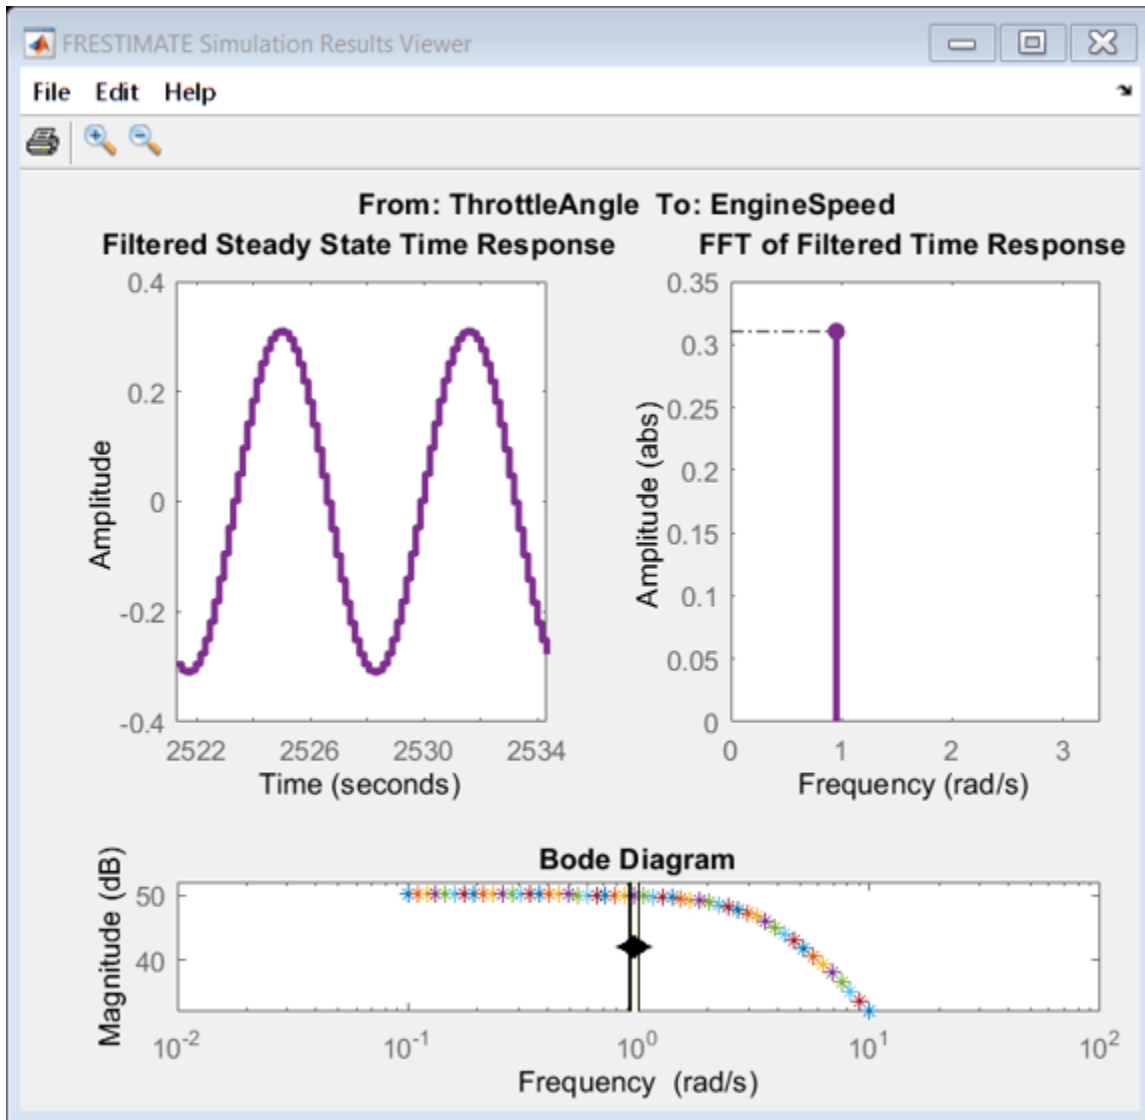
FRESTIMATE Simulation Results Viewer

File Edit Help

From: ThrottleAngle To: EngineSpeed

Filtered Steady State Time Response

0.4
0.2
0
-0.2
-0.4

Amplitude

2522 2526 2530 2534

Time (seconds)

FFT of Filtered Time Response

0.35
0.3
0.25
0.2
0.15
0.1
0.05
0

Amplitude (abs)

0 1 2 3

Frequency (rad/s)

Bode Diagram

50
40

Magnitude (dB)

$10^{-2}$ $10^{-1}$ $10^{0}$ $10^{1}$ $10^{2}$

Frequency (rad/s)